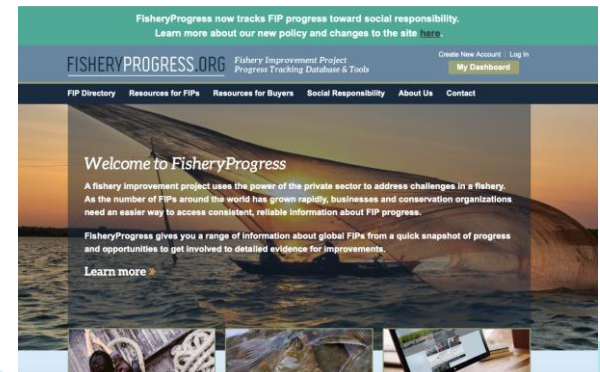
FisheryProgress now tracks FIP progress toward social responsibility.
Learn more about our new policy and changes to the site here.

FISHERYPROGRESS.ORG Fishery Improvement Project Progress Tracking Database & Tools

Create New Account | Log In

My Dashboard

FIP Directory Resources for FIPs Resources for Buyers Social Responsibility About Us Contact

Welcome to FisheryProgress

A fishery improvement project uses the power of the private sector to address challenges in a fishery. As the number of FIPs around the world has grown rapidly, businesses and conservation organizations need an easier way to access consistent, reliable information about FIP progress.

FisheryProgress gives you a range of information about global FIPs from a quick snapshot of progress and opportunities to get involved to detailed evidence for improvements.

Learn more »